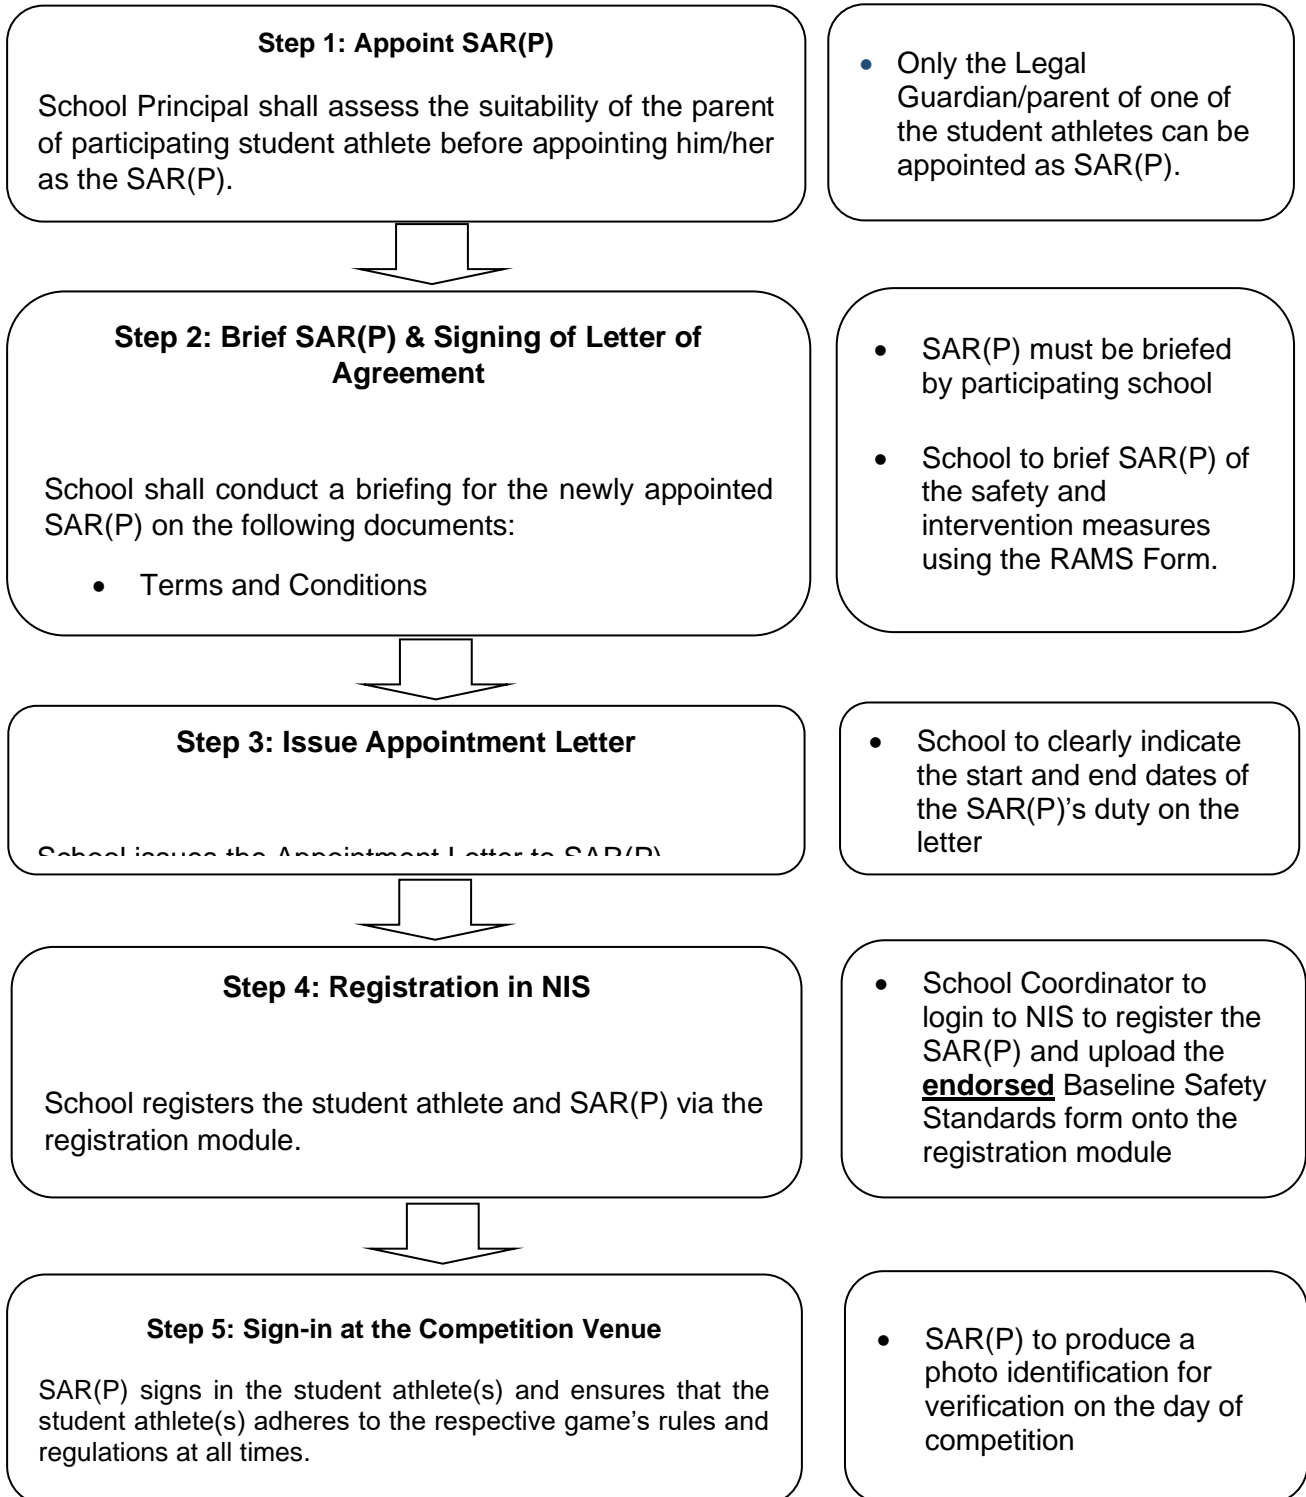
**Step 1: Appoint SAR(P)**

School Principal shall assess the suitability of the parent of participating student athlete before appointing him/her as the SAR(P).

- Only the Legal Guardian/parent of one of the student athletes can be appointed as SAR(P).

**Step 2: Brief SAR(P) & Signing of Letter of Agreement**

School shall conduct a briefing for the newly appointed SAR(P) on the following documents:

- Terms and Conditions

- SAR(P) must be briefed by participating school
- School to brief SAR(P) of the safety and intervention measures using the RAMS Form.

**Step 3: Issue Appointment Letter**

School issues the Appointment Letter to SAR(P)

- School to clearly indicate the start and end dates of the SAR(P)'s duty on the letter

**Step 4: Registration in NIS**

School registers the student athlete and SAR(P) via the registration module.

- School Coordinator to login to NIS to register the SAR(P) and upload the **endorsed** Baseline Safety Standards form onto the registration module

**Step 5: Sign-in at the Competition Venue**

SAR(P) signs in the student athlete(s) and ensures that the student athlete(s) adheres to the respective game's rules and regulations at all times.

- SAR(P) to produce a photo identification for verification on the day of competition